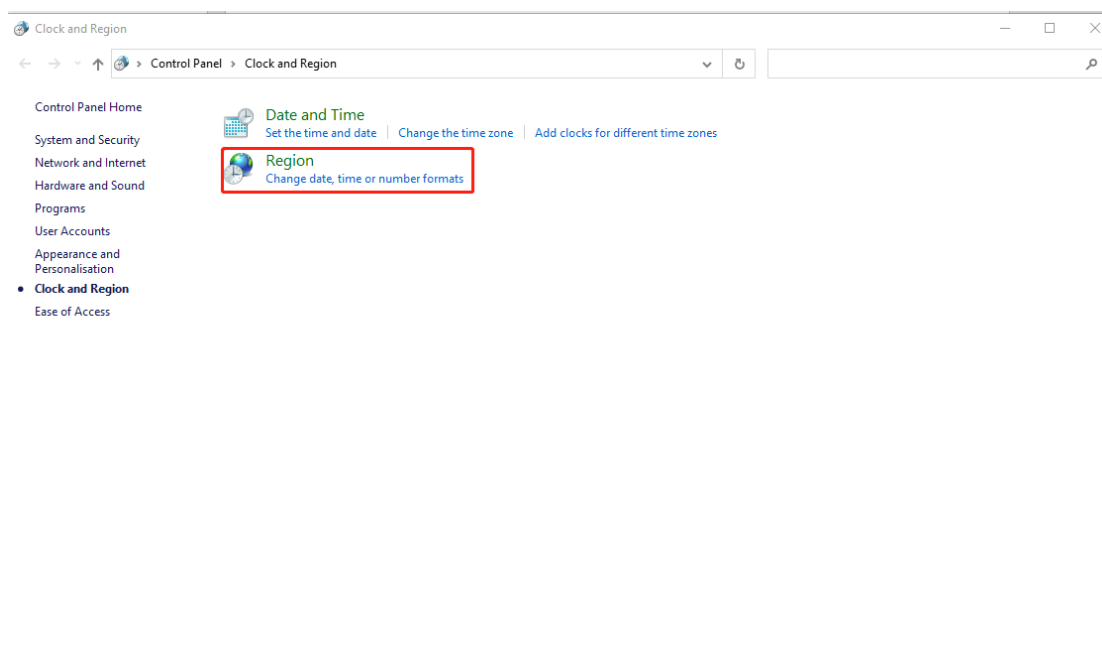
Clock and Region

> Control Panel > Clock and Region

Control Panel Home

System and Security
Network and Internet
Hardware and Sound
Programs
User Accounts
Appearance and Personalisation
Clock and Region
Ease of Access

Date and Time
Set the time and date | Change the time zone | Add clocks for different time zones

Region
Change date, time or number formats